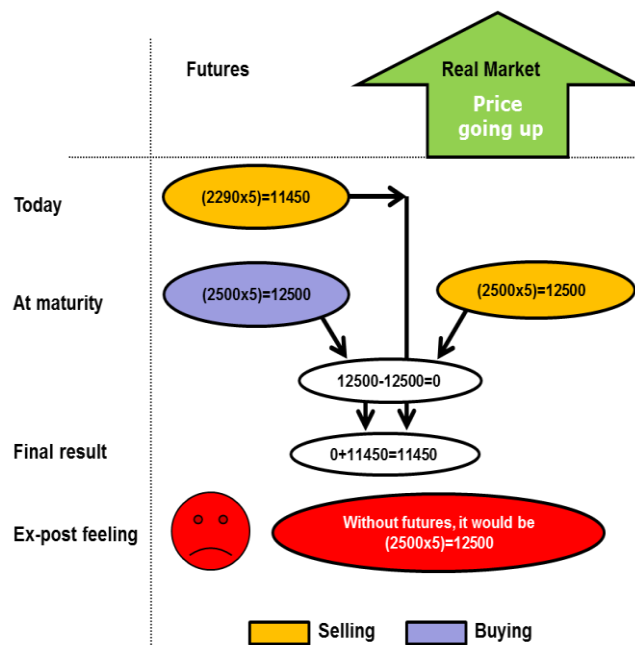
Futures

Real Market

Price going up

Today

(2290x5)=11450

At maturity

(2500x5)=12500

(2500x5)=12500

12500-12500=0

Final result

0+11450=11450

Ex-post feeling

Without futures, it would be (2500x5)=12500

Selling

Buying